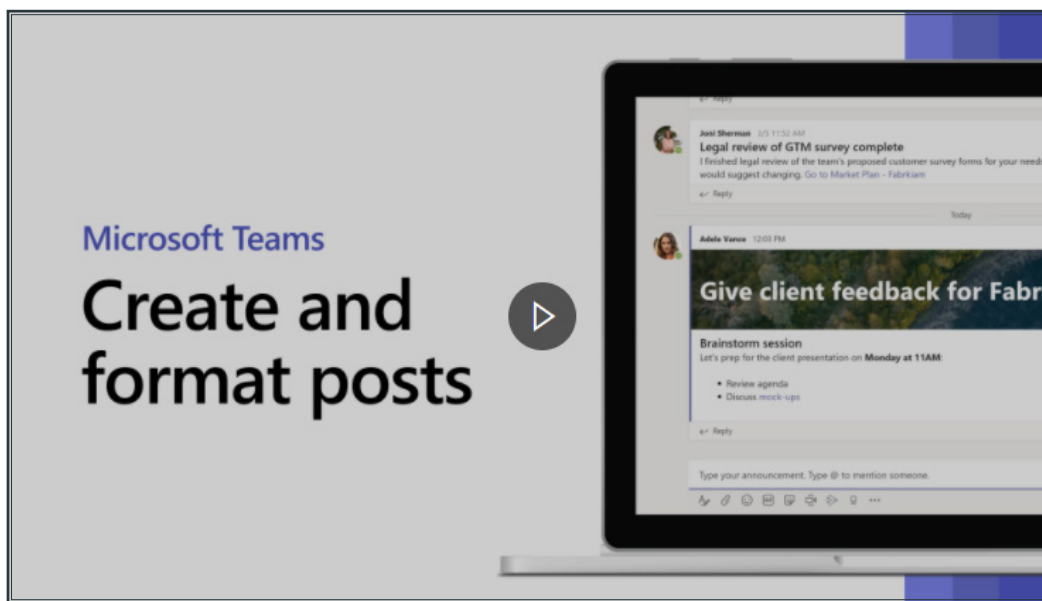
Microsoft Teams

Create and format posts

Reply

Joni Sherman 3/5 11:52 AM
Legal review of GTM survey complete
I finished legal review of the team's proposed customer survey forms for your need would suggest changing. Go to Market Plan - Fabrikam

Reply

Today

Adele Vance 12:03 PM
Give client feedback for Fabr

Brainstorm session
Let's prep for the client presentation on Monday at 11AM:

• Review agenda
• Discuss mock-ups

Reply

Type your announcement. Type @ to mention someone.